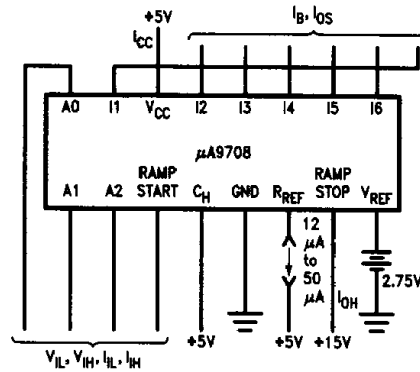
+5V
$I_{CC}$
$I_B$, $I_{OS}$
A0
I1
$V_{CC}$
I2
I3
I4
I5
I6
μA9708
RAMP START
RAMP STOP
A1
A2
$C_H$
GND
$R_{REF}$
$V_{REF}$
12 μA to 50 μA
$I_{OH}$
2.75V
$V_{IL}$, $V_{IH}$, $I_{IL}$, $I_{IH}$
+5V
+5V
+15V